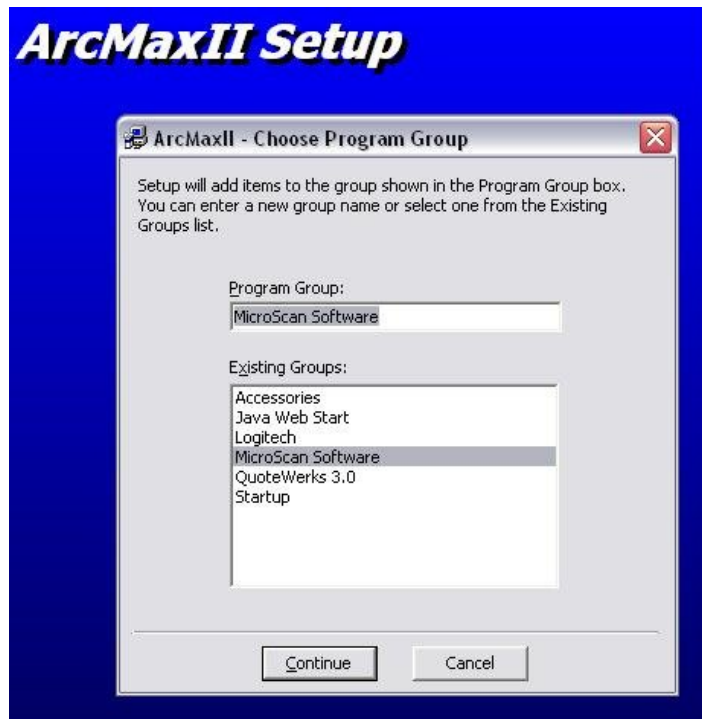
ArcMaxII Setup

ArcMaxII - Choose Program Group

Setup will add items to the group shown in the Program Group box. You can enter a new group name or select one from the Existing Groups list.

Program Group:
MicroScan Software

Existing Groups:
Accessories
Java Web Start
Logitech
MicroScan Software
QuoteWerks 3.0
Startup

Continue
Cancel